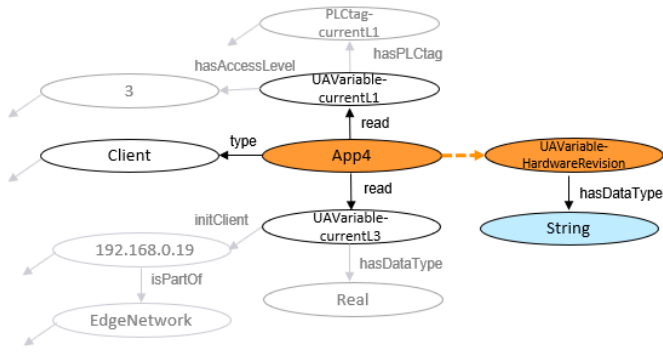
PLCtag-currentL1

hasPLCtag

hasAccessLevel

3

UAVariable-currentL1

read

type

Client

App4

UAVariable-HardwareRevision

hasDataType

String

read

initClient

UAVariable-currentL3

192.168.0.19

isPartOf

hasDataType

Real

EdgeNetwork